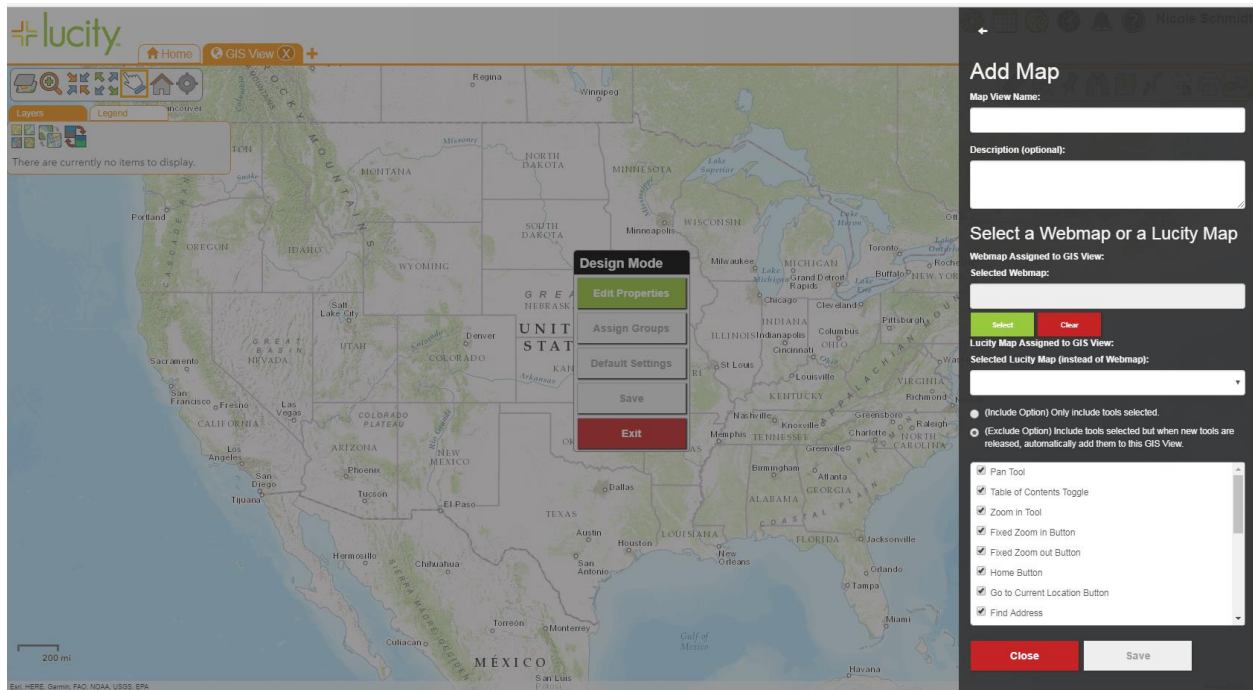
lucity

Home GIS View X +

Layers Legend

There are currently no items to display.

Design Mode
Edit Properties
Assign Groups
Default Settings
Save
Exit

Regina Winnipeg NORTH DAKOTA MINNESOTA MONTANA Portland OREGON IDAHO WYOMING SOUTH DAKOTA Minneapolis WISCONSIN Milwaukee MICHIGAN Toronto Buffalo NEW YORK Grand Rapids Detroit Chicago Cleveland Pittsburgh Salt Lake City NEBRASKA UNITED STATES Denver UTAH COLORADO NEVADA Sacramento San Francisco Fresno Las Vegas CALIFORNIA Los Angeles San Diego Tijuana ARIZONA Phoenix Tucson NEW MEXICO El Paso ILLINOIS Indianapolis Columbus OHIO Cincinnati INDIANA St Louis Louisville KENTUCKY VIRGINIA Richmond Nashville Knoxville Greensboro Raleigh Charlotte NORTH CAROLINA Memphis TENNESSEE Greenville Birmingham Atlanta ALABAMA GEORGIA Dallas TEXAS Austin Houston LOUISIANA New Orleans San Antonio FLORIDA Jacksonville Orlando Tampa Miami Hermosillo Chihuahua Torreon Monterrey Culiacan MÉXICO Gulf of Mexico Havana San Luis Potosi

200 mi

Esri, HERE, Garmin, FAO, NOAA, USGS, EPA

Nicole Schmid

Add Map
Map View Name:

Description (optional):

Select a Webmap or a Lucity Map
Webmap Assigned to GIS View:
Selected Webmap:

Select Clear

Lucity Map Assigned to GIS View:
Selected Lucity Map (instead of Webmap):

(Include Option) Only include tools selected.
(Exclude Option) Include tools selected but when new tools are released, automatically add them to this GIS View.

Pan Tool
Table of Contents Toggle
Zoom in Tool
Fixed Zoom in Button
Fixed Zoom out Button
Home Button
Go to Current Location Button
Find Address

Close Save